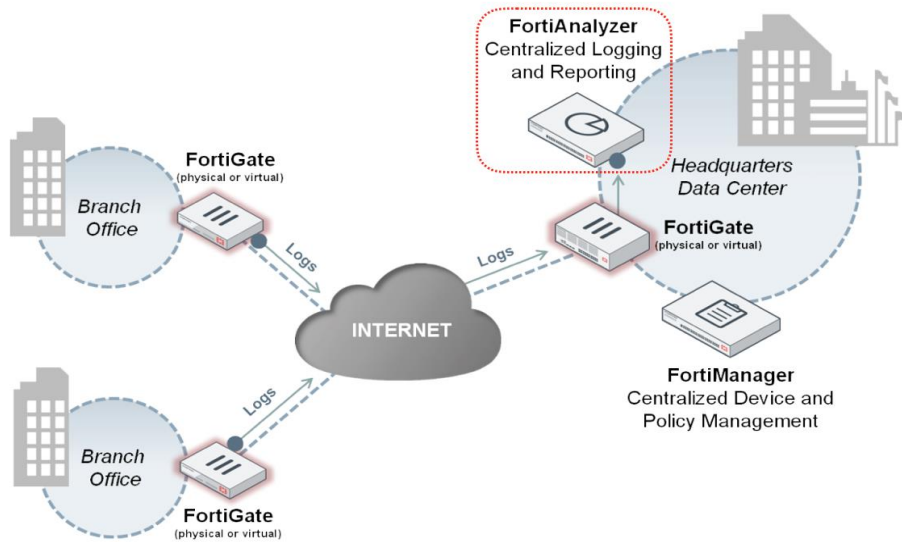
FortiAnalyzer
Centralized Logging and Reporting

Headquarters Data Center

FortiGate
(physical or virtual)

Branch Office

Logs

Logs

FortiGate
(physical or virtual)

INTERNET

FortiManager
Centralized Device and Policy Management

Logs

Branch Office

FortiGate
(physical or virtual)